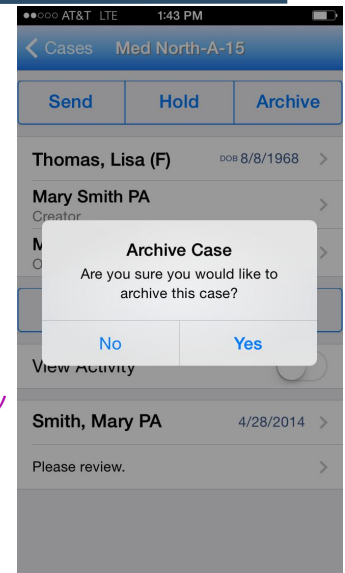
●●○○○ AT&T LTE 1:43 PM

Cases Med North-A-15

Send
Hold
Archive

Thomas, Lisa (F) DOB 8/8/1968

Mary Smith PA
Creator

M
O

Archive Case
Are you sure you would like to archive this case?

No
Yes

View Activity

Smith, Mary PA 4/28/2014

Please review.